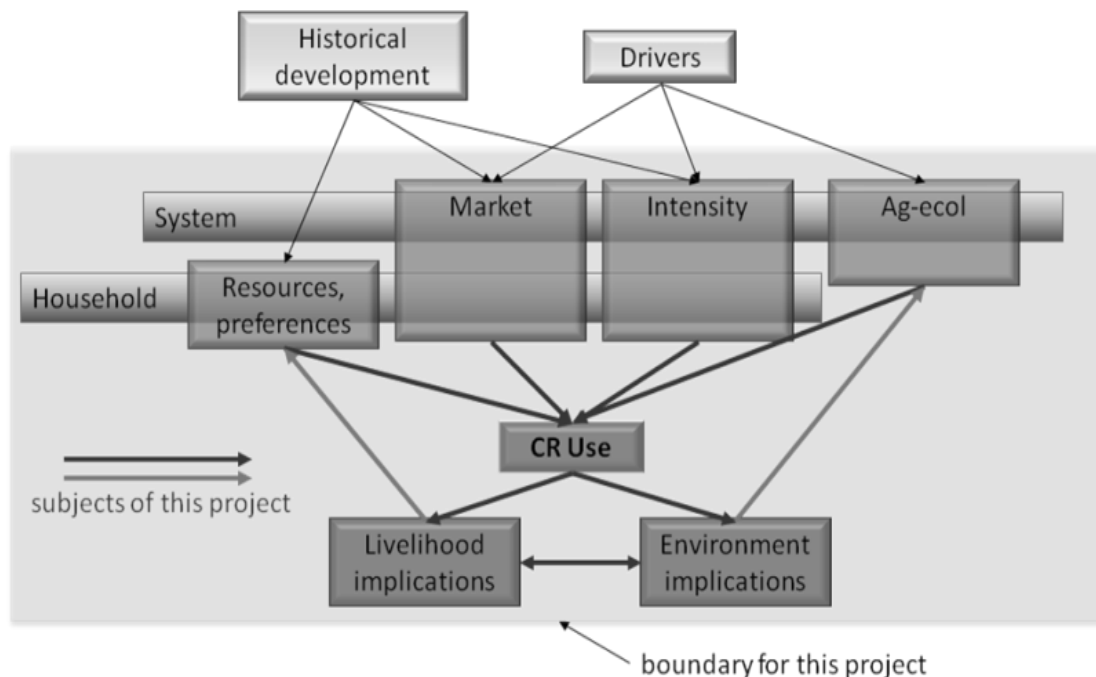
Historical development

Drivers

System

Market

Intensity

Ag-ecol

Household

Resources, preferences

CR Use

subjects of this project

Livelihood implications

Environment implications

boundary for this project